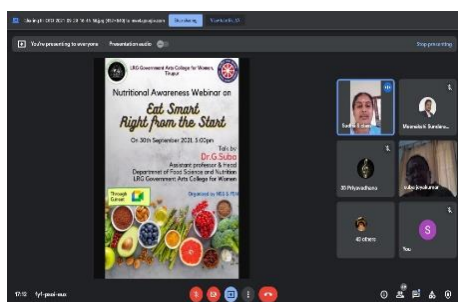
You're presenting to everyone Presentation audio

Stop presenting

LRG Government Arts College for Women, Tirupur

Nutritional Awareness Webinar on

Eat Smart Right from the Start

On 30th September 2021, 3:00pm

Talk by
Dr.G.Suba
Assistant professor & Head
Department of Food Science and Nutrition
LRG Government Arts College for Women

Organized by NSS & FDN

Through Gmeet

Suba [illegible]

Meenakshi Sundara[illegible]

30 Priyavadhana

Sabeena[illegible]

40 others

S

You

17:12 fyf-pxsi-mus